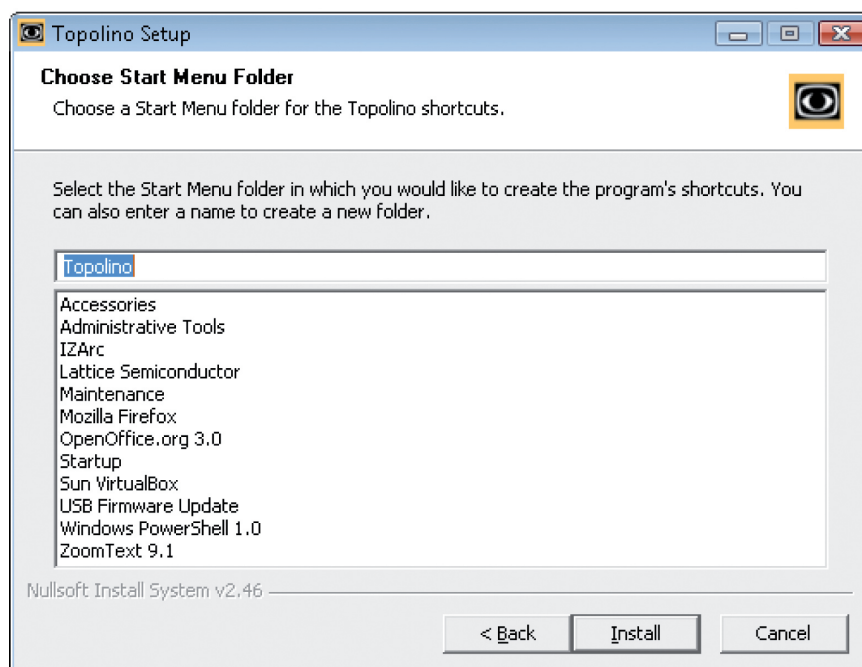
Topolino Setup

Choose Start Menu Folder
Choose a Start Menu folder for the Topolino shortcuts.

Select the Start Menu folder in which you would like to create the program's shortcuts. You can also enter a name to create a new folder.

Topolino

Accessories
Administrative Tools
IZArc
Lattice Semiconductor
Maintenance
Mozilla Firefox
OpenOffice.org 3.0
Startup
Sun VirtualBox
USB Firmware Update
Windows PowerShell 1.0
ZoomText 9.1

Nullsoft Install System v2.46

< Back
Install
Cancel